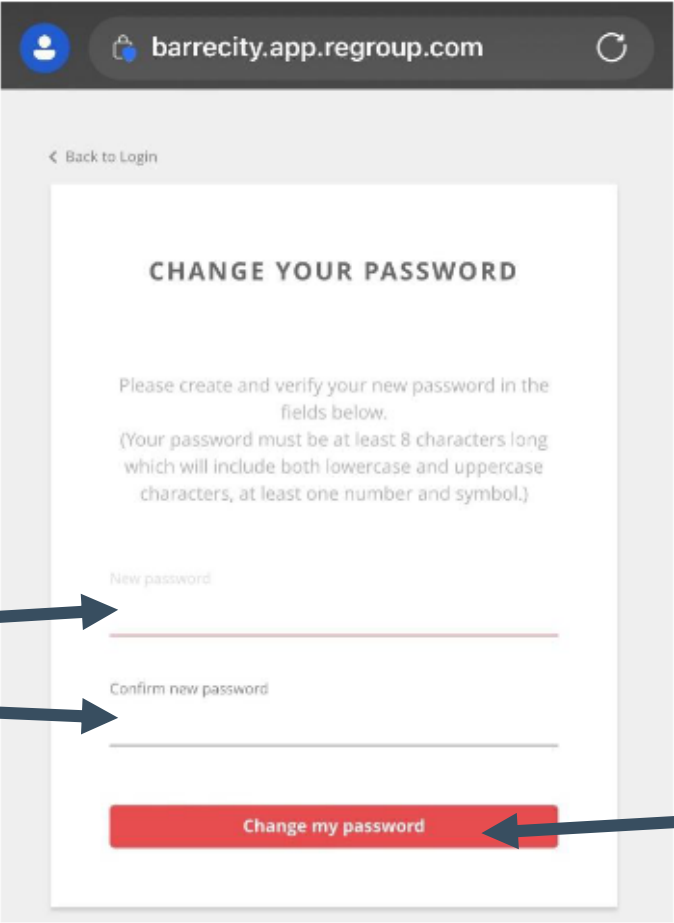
barrecity.app.regroup.com

< Back to Login

CHANGE YOUR PASSWORD

Please create and verify your new password in the fields below.
(Your password must be at least 8 characters long which will include both lowercase and uppercase characters, at least one number and symbol.)

New password

Confirm new password

Change my password